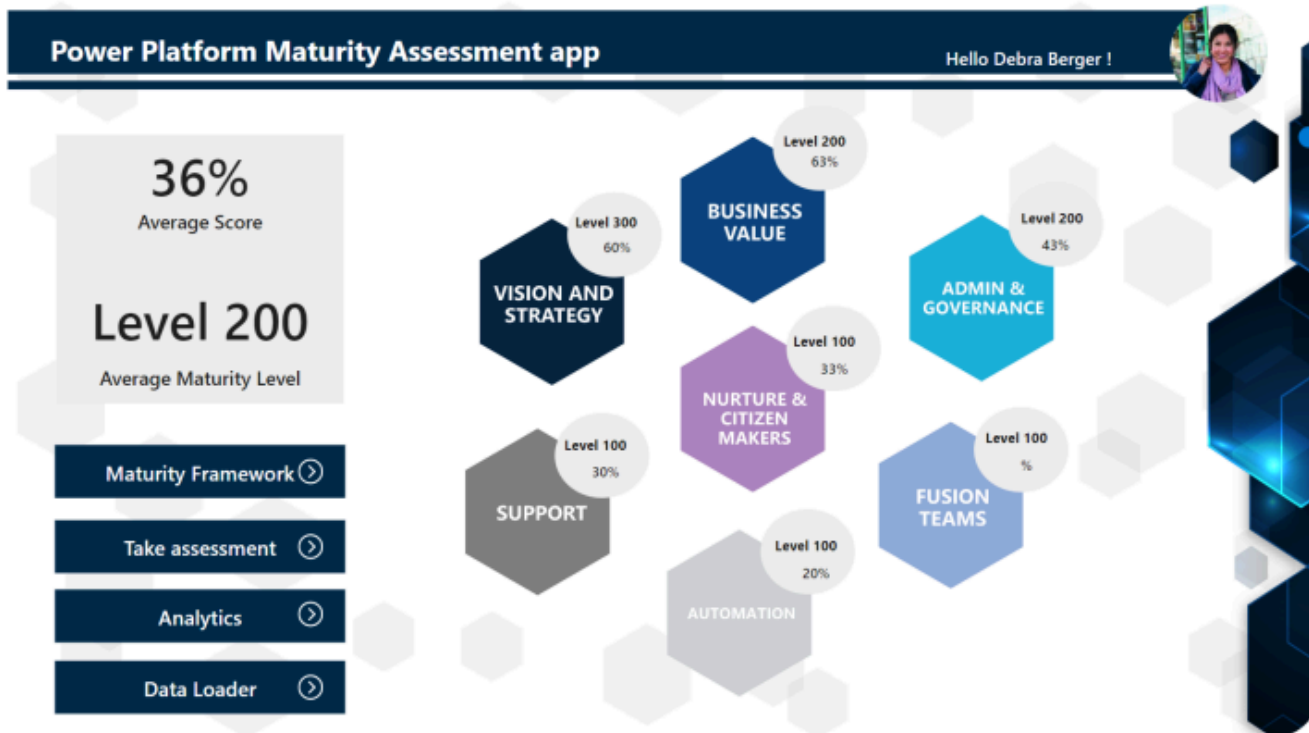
Power Platform Maturity Assessment app

Hello Debra Berger !

36%
Average Score

Level 200
Average Maturity Level

Maturity Framework

Take assessment

Analytics

Data Loader

Level 300
60%
VISION AND STRATEGY

Level 200
63%
BUSINESS VALUE

Level 200
43%
ADMIN & GOVERNANCE

Level 100
33%
NURTURE & CITIZEN MAKERS

Level 100
30%
SUPPORT

Level 100
%
FUSION TEAMS

Level 100
20%
AUTOMATION